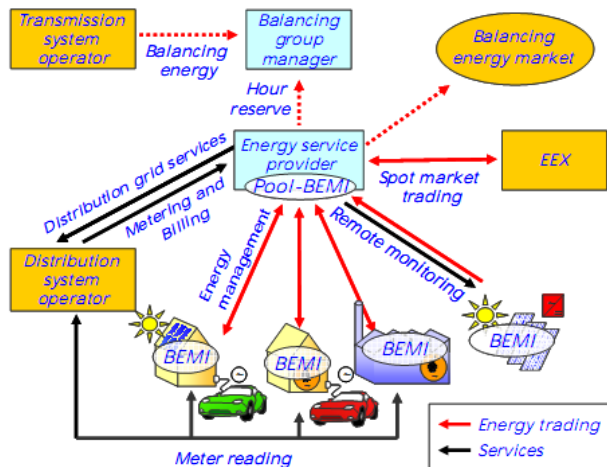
Transmission system operator

Balancing energy

Balancing group manager

Balancing energy market

Hour reserve

Energy service provider

Pool-BEMI

EEX

Spot market trading

Distribution grid services

Metering and Billing

Remote monitoring

Energy management

Distribution system operator

BEMI

BEMI

BEMI

BEMI

Meter reading

Energy trading

Services